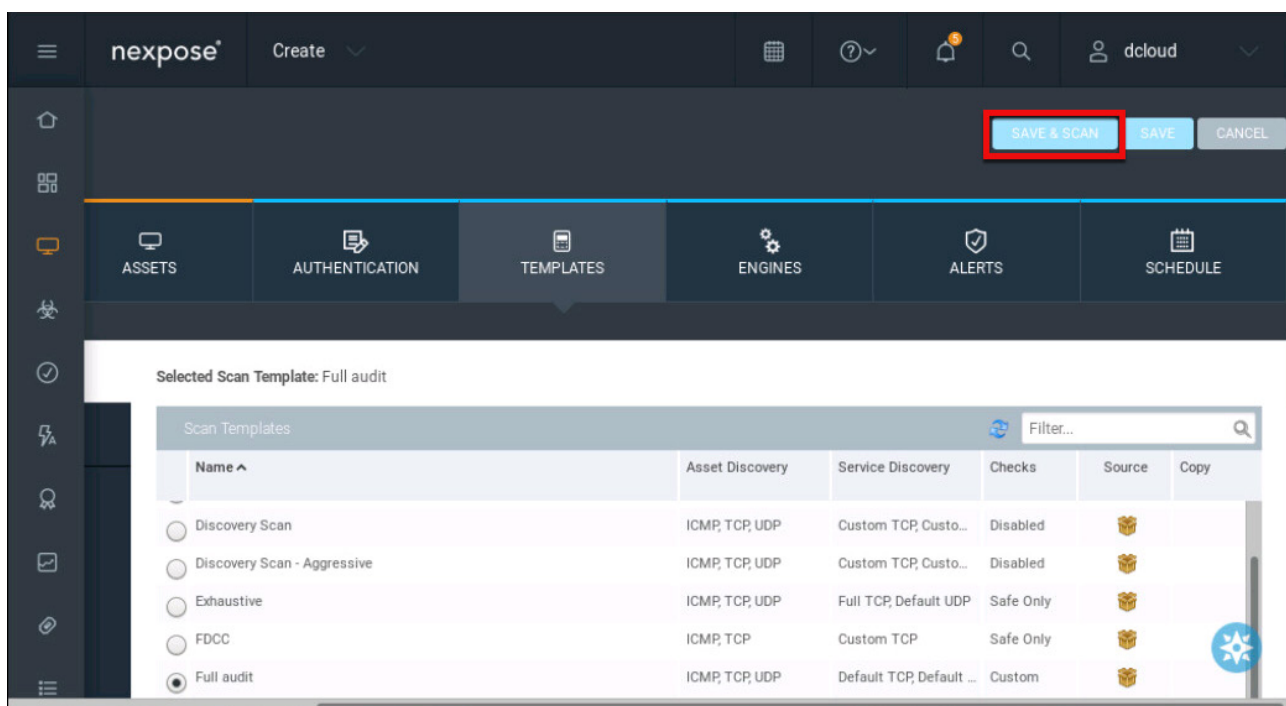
nexpose® Create 5 dcloud

SAVE & SCAN SAVE CANCEL

ASSETS AUTHENTICATION TEMPLATES ENGINES ALERTS SCHEDULE

Selected Scan Template: Full audit

Scan Templates Filter...

| Name ^ | Asset Discovery | Service Discovery | Checks | Source | Copy |
|---|---|---|---|---|---|
| Discovery Scan | ICMP, TCP, UDP | Custom TCP, Custo... | Disabled | | |
| Discovery Scan - Aggressive | ICMP, TCP, UDP | Custom TCP, Custo... | Disabled | | |
| Exhaustive | ICMP, TCP, UDP | Full TCP, Default UDP | Safe Only | | |
| FDCC | ICMP, TCP | Custom TCP | Safe Only | | |
| Full audit | ICMP, TCP, UDP | Default TCP, Default ... | Custom | | |